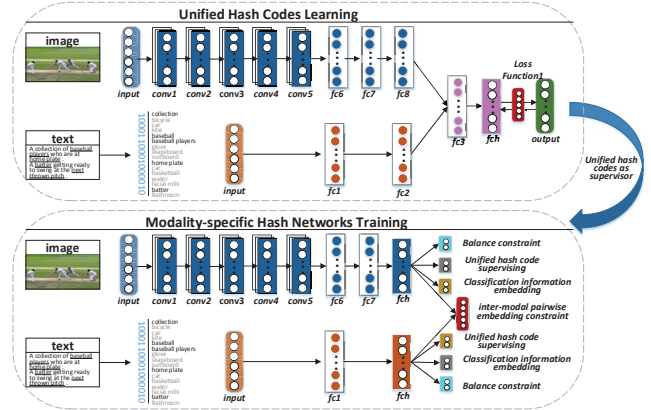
Unified Hash Codes Learning

image

input conv1 conv2 conv3 conv4 conv5 fc6 fc7 fc8

Loss Function1

fc3 fch output

text

A collection of baseball players who are at home plate. A batter getting ready to swing at the next thrown pitch.

100110000110

collection
bicycle
car
kite
baseball
baseball players
glove
skateboard
surfboard
home plate
car
basketball
water
skate
batter
bathroom

input fc1 fc2

Unified hash codes as supervisor

Modality-specific Hash Networks Training

image

input conv1 conv2 conv3 conv4 conv5 fc6 fc7 fch

Balance constraint

Unified hash code supervising

Classification information embedding

inter-modal pairwise embedding constraint

Unified hash code supervising

Classification information embedding

Balance constraint

text

A collection of baseball players who are at home plate. A batter getting ready to swing at the next thrown pitch.

100110000110

collection
bicycle
car
kite
baseball
baseball players
glove
skateboard
surfboard
home plate
car
basketball
water
skate
batter
bathroom

input fc1 fch